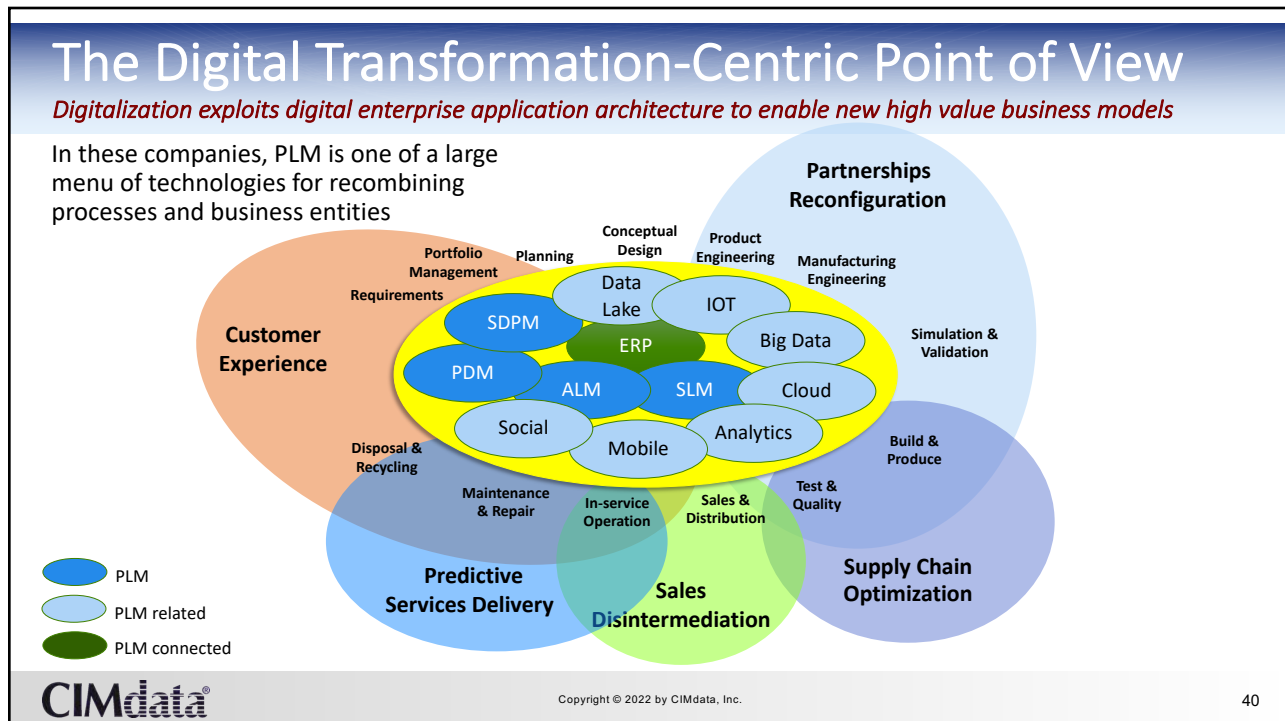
The Digital Transformation-Centric Point of View

Digitalization exploits digital enterprise application architecture to enable new high value business models

In these companies, PLM is one of a large menu of technologies for recombining processes and business entities

Partnerships Reconfiguration

Customer Experience

Portfolio Management

Planning

Conceptual Design

Product Engineering

Manufacturing Engineering

Requirements

Data Lake

IOT

SDPM

Big Data

ERP

Simulation & Validation

PDM

ALM

SLM

Cloud

Social

Mobile

Analytics

Disposal & Recycling

Build & Produce

Maintenance & Repair

In-service Operation

Sales & Distribution

Test & Quality

PLM

PLM related

PLM connected

Predictive Services Delivery

Sales Disintermediation

Supply Chain Optimization

CIMdata®

Copyright © 2022 by CIMdata, Inc.

40